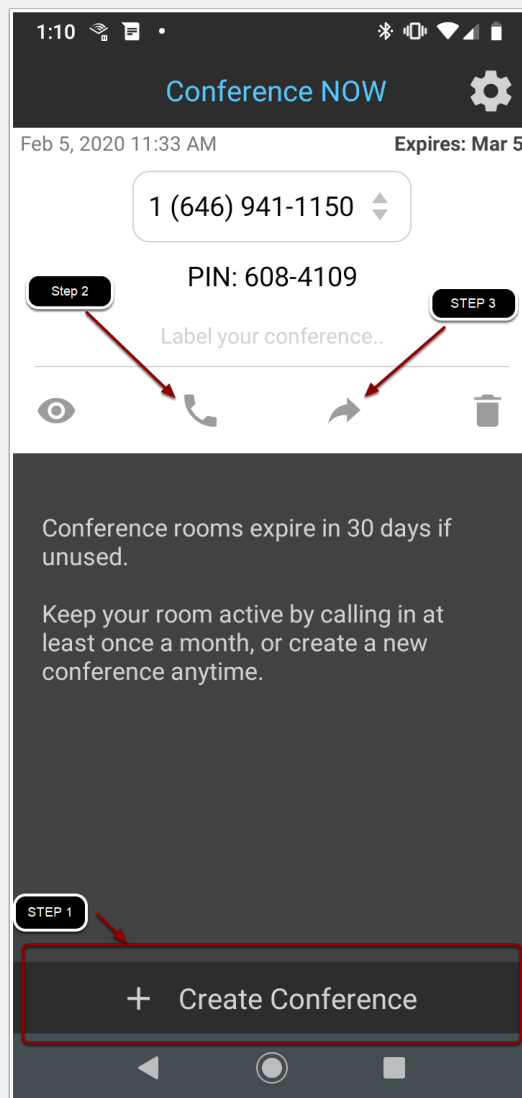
1:10

Conference NOW

Feb 5, 2020 11:33 AM

Expires: Mar 5

1 (646) 941-1150

PIN: 608-4109

Step 2

STEP 3

Label your conference..

Conference rooms expire in 30 days if unused.

Keep your room active by calling in at least once a month, or create a new conference anytime.

STEP 1

+ Create Conference